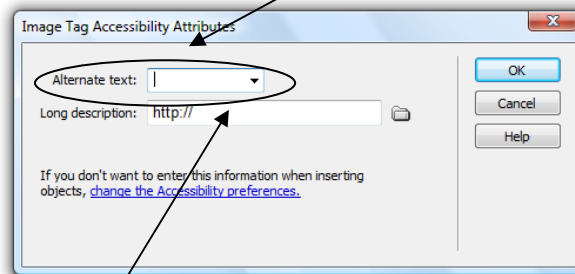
Image Tag Accessibility Attributes

Alternate text:

Long description: http://

If you don't want to enter this information when inserting objects, change the Accessibility preferences.

OK

Cancel

Help